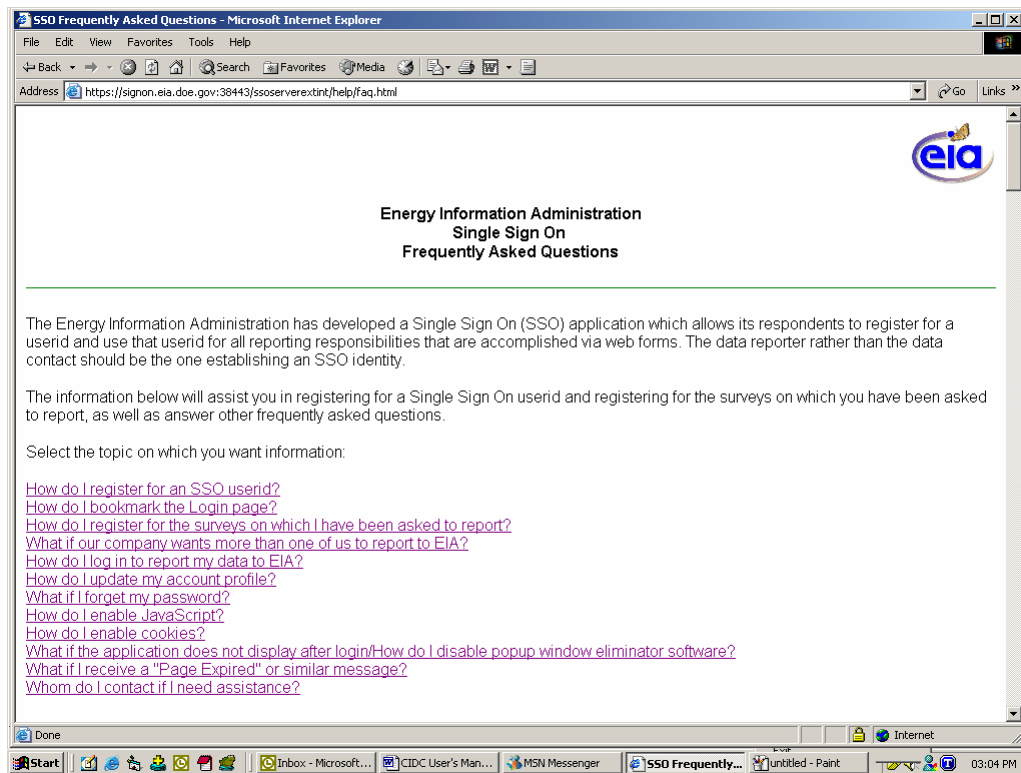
SSO Frequently Asked Questions - Microsoft Internet Explorer

File Edit View Favorites Tools Help

Back Search Favorites Media

Address https://signon.eia.doe.gov:38443/ssoserverextint/help/faq.html Go Links

eia

Energy Information Administration
Single Sign On
Frequently Asked Questions

The Energy Information Administration has developed a Single Sign On (SSO) application which allows its respondents to register for a userid and use that userid for all reporting responsibilities that are accomplished via web forms. The data reporter rather than the data contact should be the one establishing an SSO identity.

The information below will assist you in registering for a Single Sign On userid and registering for the surveys on which you have been asked to report, as well as answer other frequently asked questions.

Select the topic on which you want information:

How do I register for an SSO userid?
How do I bookmark the Login page?
How do I register for the surveys on which I have been asked to report?
What if our company wants more than one of us to report to EIA?
How do I log in to report my data to EIA?
How do I update my account profile?
What if I forget my password?
How do I enable JavaScript?
How do I enable cookies?
What if the application does not display after login/How do I disable popup window eliminator software?
What if I receive a "Page Expired" or similar message?
Whom do I contact if I need assistance?

Done Internet

Start Inbox - Microsoft... CIDC User's Man... MSN Messenger SSO Frequently... untitled - Paint 03:04 PM